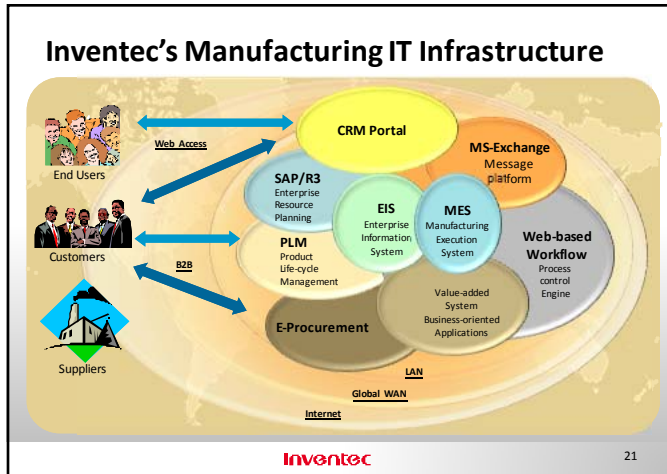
Inventec's Manufacturing IT Infrastructure

End Users

Web Access

CRM Portal

MS-Exchange
Message platform

SAP/R3
Enterprise Resource Planning

EIS
Enterprise Information System

MES
Manufacturing Execution System

Customers

B2B

PLM
Product Life-cycle Management

Web-based Workflow
Process control Engine

Value-added System
Business-oriented Applications

Suppliers

E-Procurement

LAN

Global WAN

Internet

Inventec

21